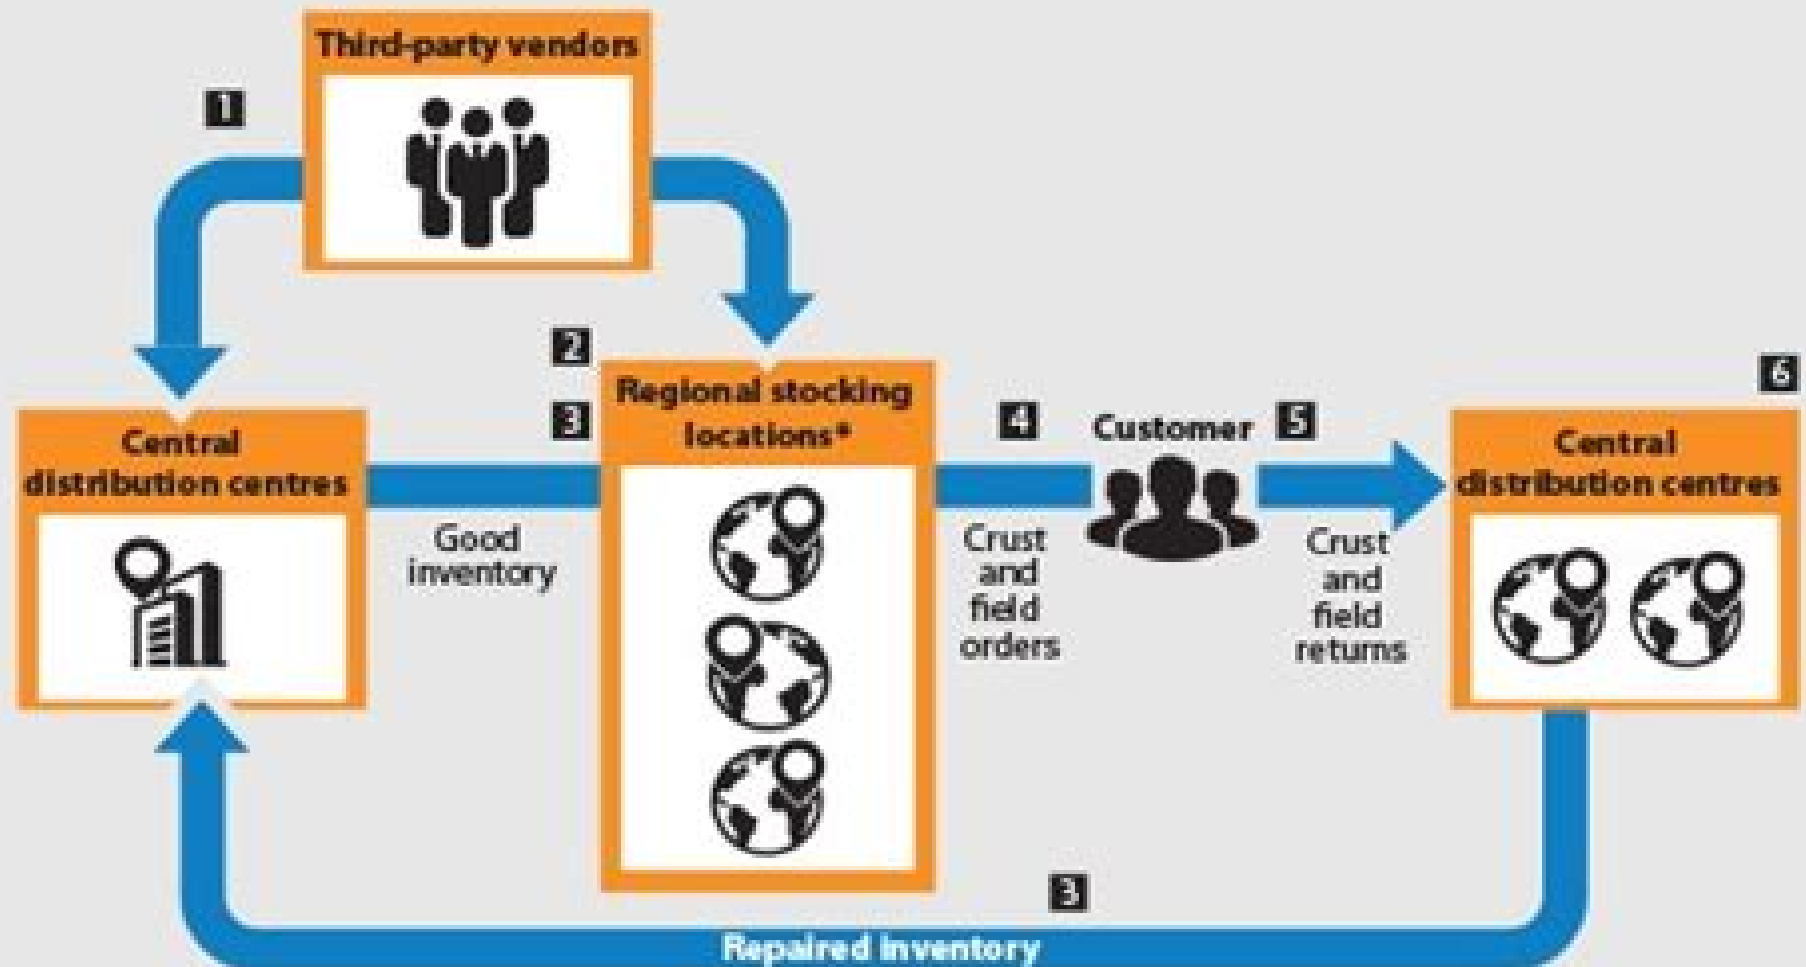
Third-party vendors

1

2

3

Central distribution centres

Good inventory

Regional stocking locations*

4

Crust and field orders

Customer

5

Crust and field returns

6

Central distribution centres

3

Repaired inventory